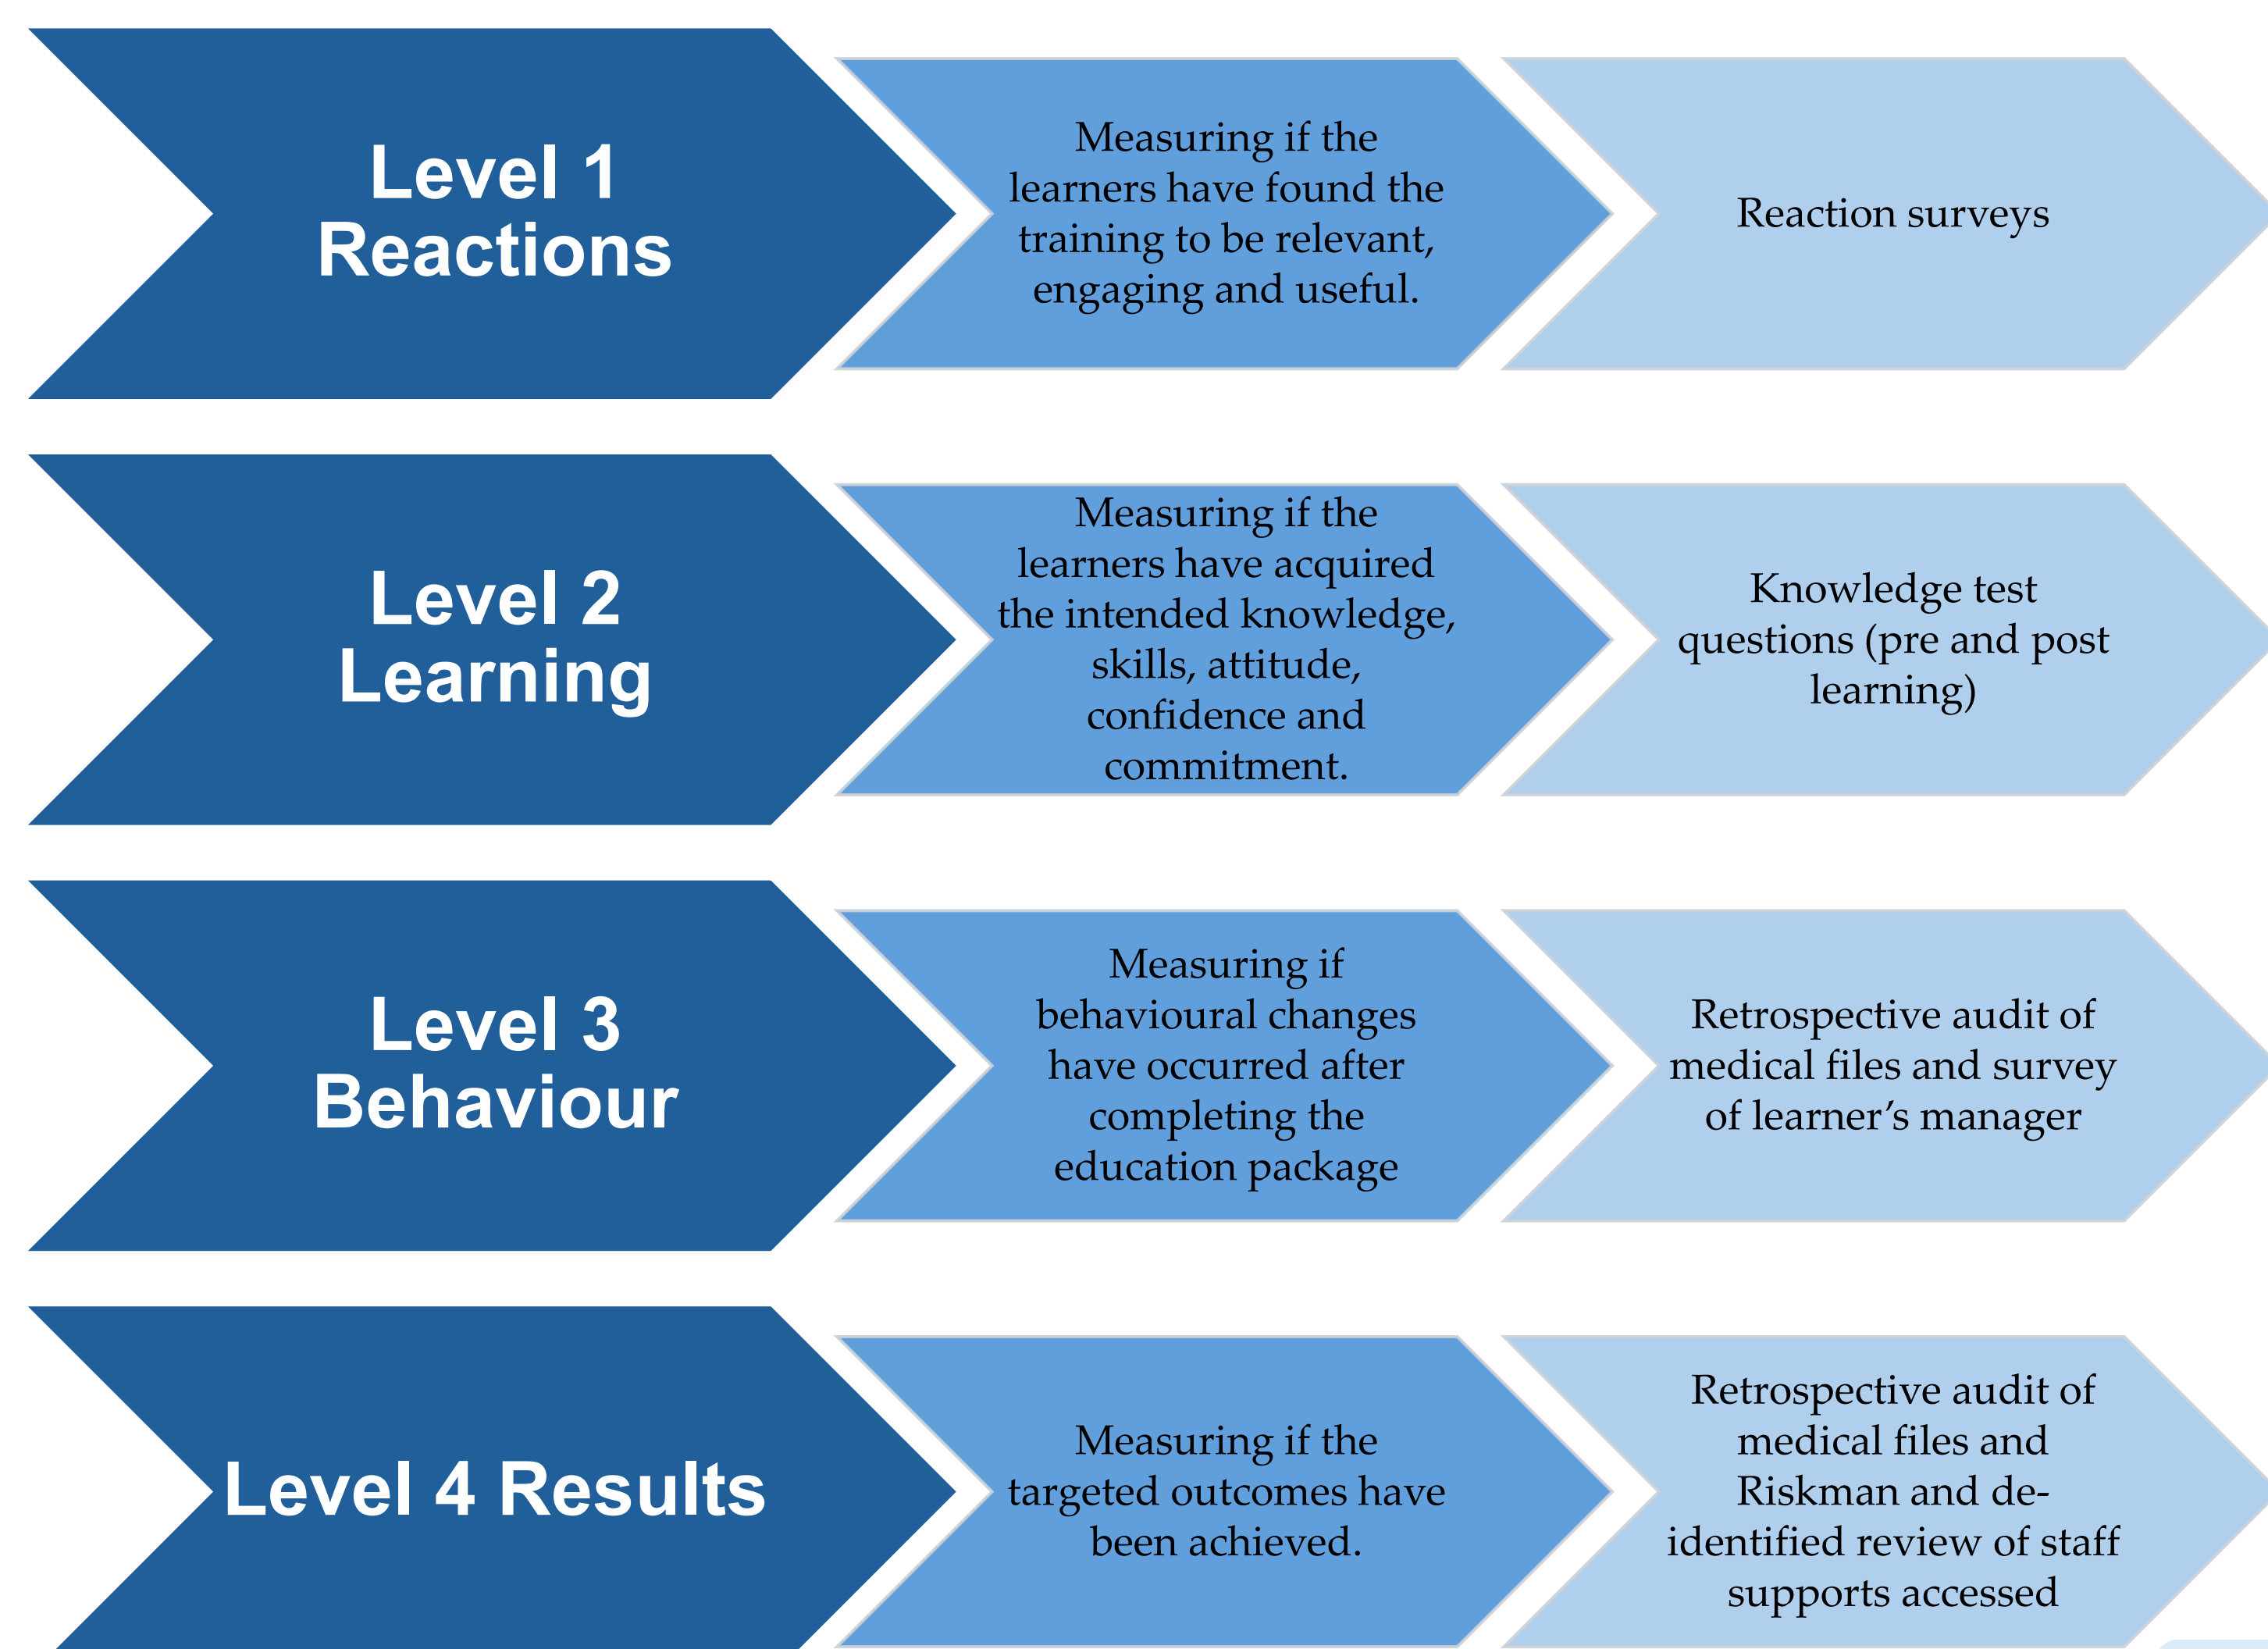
Level 1 Reactions

Measuring if the learners have found the training to be relevant, engaging and useful.

Reaction surveys

Level 2 Learning

Measuring if the learners have acquired the intended knowledge, skills, attitude, confidence and commitment.

Knowledge test questions (pre and post learning)

Level 3 Behaviour

Measuring if behavioural changes have occurred after completing the education package

Retrospective audit of medical files and survey of learner's manager

Level 4 Results

Measuring if the targeted outcomes have been achieved.

Retrospective audit of medical files and Riskman and de-identified review of staff supports accessed